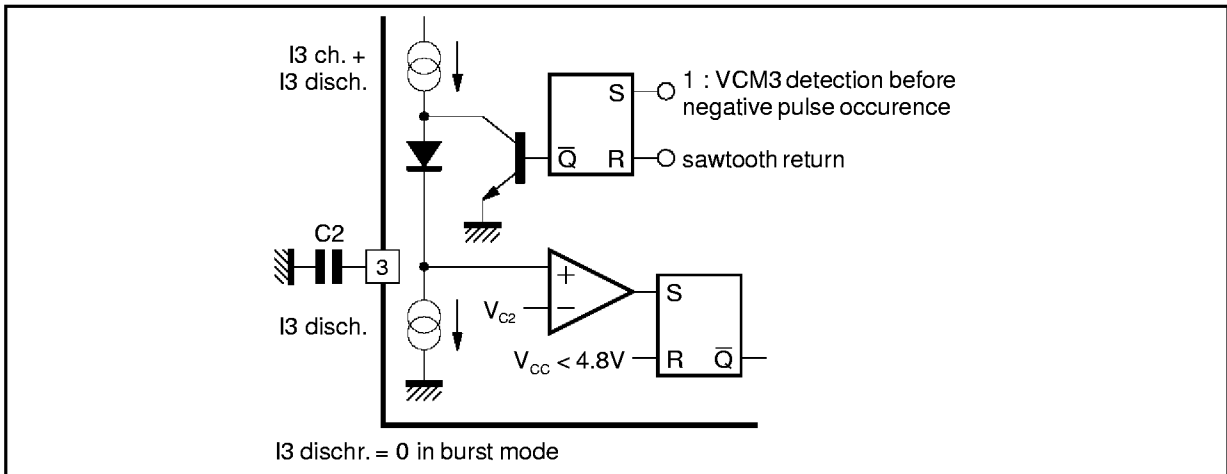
I3 ch. +
I3 disch.

S
1 : VCM3 detection before negative pulse occurence

$\overline{Q}$
R
sawtooth return

C2
3

+
−
$V_{C2}$

S

I3 disch.

$V_{CC}$ < 4.8V
R
$\overline{Q}$

I3 dischr. = 0 in burst mode